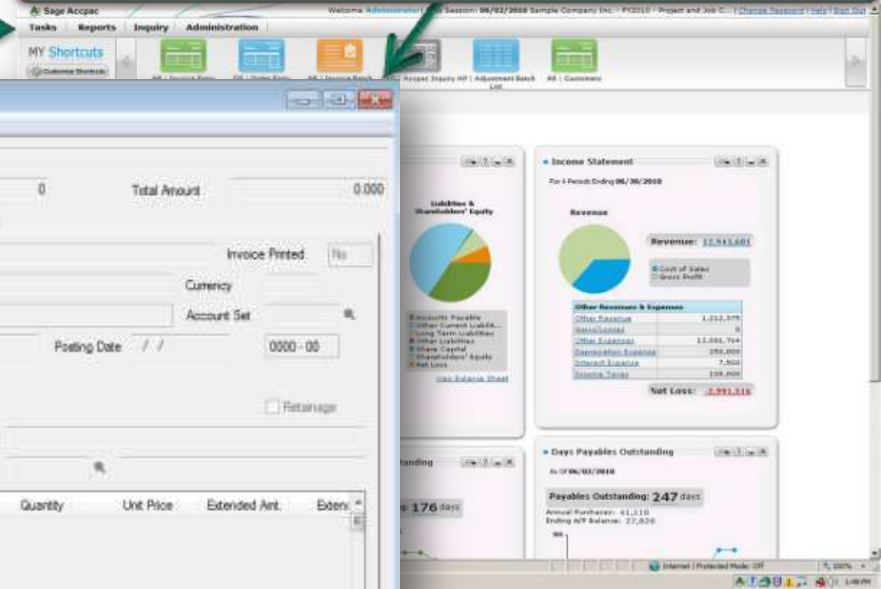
Sage Accpac

Welcome Administrator | Session: 06/02/2010 Sample Company Inc. - FY2010 - Project and Job C... | Change Password | Help | Sign Out

Tasks Reports Inquiry Administration

MY Shortcuts

Customize Shortcuts

AR | Invoice Entry OE | Order Entry AR | Invoice Batch ... Accpac Inquiry AP | Adjustment Batch List AR | Customers

0

Total Amount

0.000

Invoice Printed

No

Currency

Account Set

Posting Date

/ /

0000 - 00

Retainage

Quantity

Unit Price

Extended Amt.

Exten

Liabilities & Shareholders' Equity

Accounts Payable
Other Current Liabili...
Long Term Liabilities
Other Liabilities
Share Capital
Shareholders' Equity
Net Loss

View Balance Sheet

Income Statement

For 6 Periods Ending 06/30/2010

Revenue

Revenue: 12,943,681

Cost of Sales
Gross Profit

| Other Revenues & Expenses | |
|---|---|
| Other Revenue | 1,212,375 |
| Gains/Losses | 0 |
| Other Expenses | 12,091,764 |
| Depreciation Expense | 250,000 |
| Interest Expense | 7,500 |
| Income Taxes | 100,000 |

Net Loss: -2,991,316

tanding

176 days

Days Payables Outstanding

As Of 06/02/2010

Payables Outstanding: 247 days

Annual Purchases: 41,210
Ending A/P Balance: 27,920

Internet | Protected Mode: Off

100%

1:49 PM